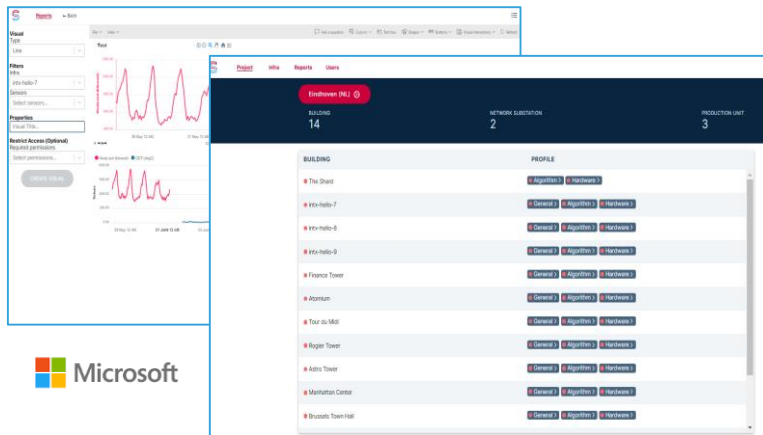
Reports ← Back

Visual
Type
Line

Filters
Infra
intv-hello-7
Sensors
Select sensors...

Properties
Visual Title...

Restrict Access (Optional)
Required permissions
Select permissions...

CREATE VISUAL

File View

Add equation Colours Text box Shapes Buttons Visual interactions Refresh

Total

Heat use (kilowatt) DEF (kwg2)

28 May 12 AM 31 May 12 AM
28 May 12 AM 01 June 12 AM

Project Infra Reports Users

Eindhoven (NL)

BUILDING
14

NETWORK SUBSTATION
2

PRODUCTION UNIT
3

| BUILDING | PROFILE |
|---|---|
| The Shard | Algorithm > Hardware > |
| intv-hello-7 | General > Algorithm > Hardware > |
| intv-hello-8 | General > Algorithm > Hardware > |
| intv-hello-9 | General > Algorithm > Hardware > |
| Finance Tower | General > Algorithm > Hardware > |
| Atomium | General > Algorithm > Hardware > |
| Tour du Midi | General > Algorithm > Hardware > |
| Rogier Tower | General > Algorithm > Hardware > |
| Astro Tower | General > Algorithm > Hardware > |
| Manhattan Center | General > Algorithm > Hardware > |
| Brussels Town Hall | General > Algorithm > Hardware > |

Microsoft